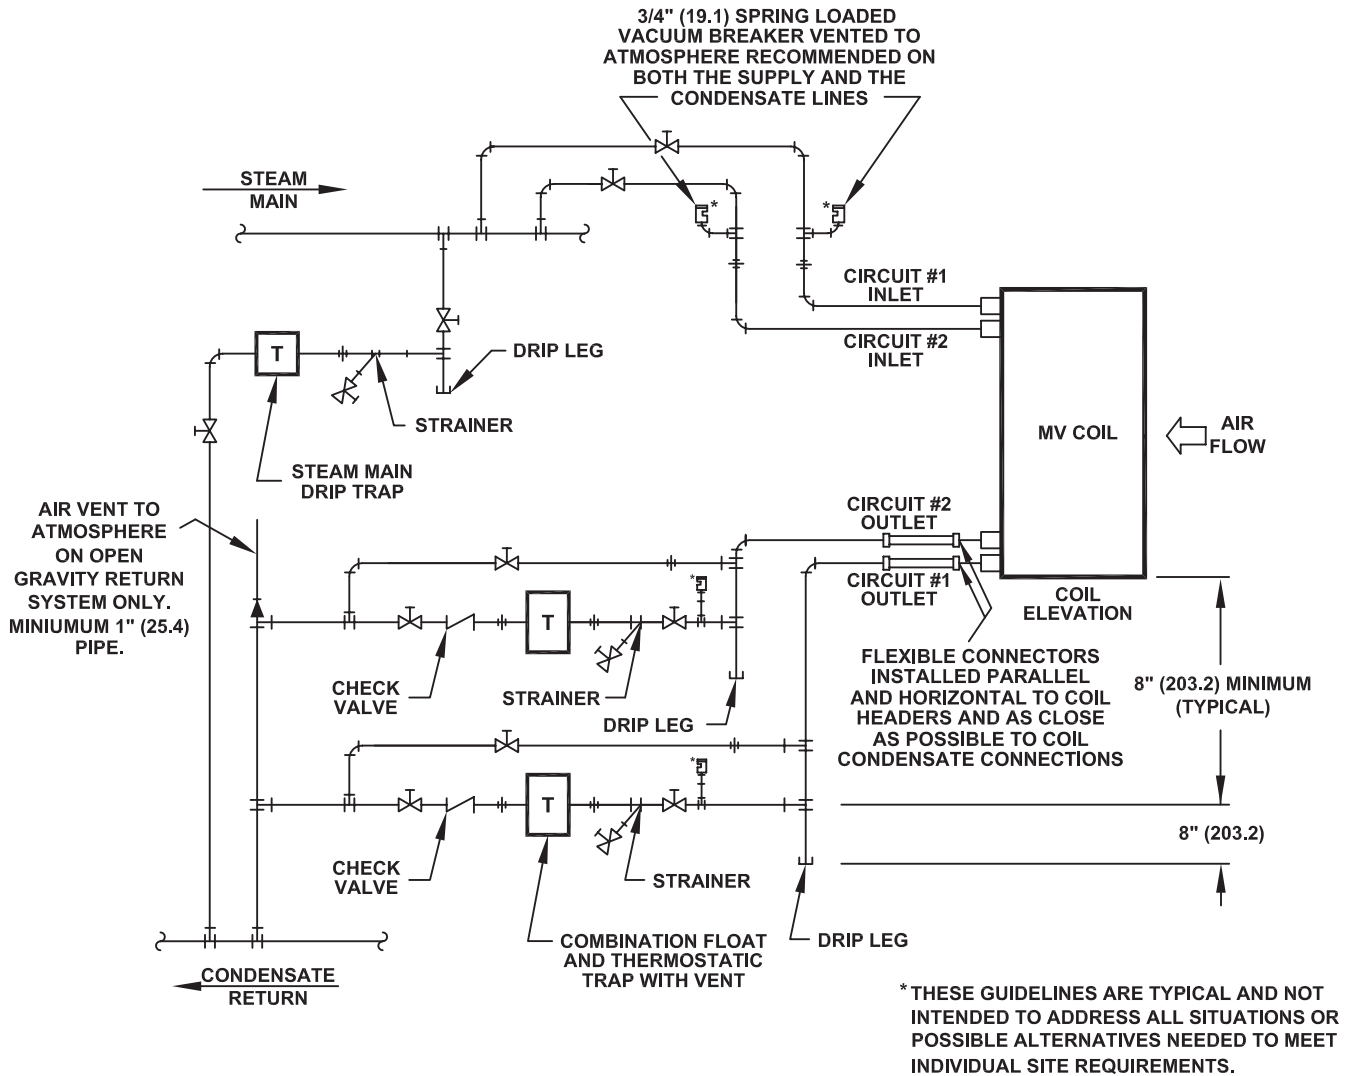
3/4" (19.1) SPRING LOADED VACUUM BREAKER VENTED TO ATMOSPHERE RECOMMENDED ON BOTH THE SUPPLY AND THE CONDENSATE LINES

STEAM MAIN

*

*

CIRCUIT #1 INLET

CIRCUIT #2 INLET

T

DRIP LEG

STRAINER

MV COIL

AIR FLOW

STEAM MAIN DRIP TRAP

AIR VENT TO ATMOSPHERE ON OPEN GRAVITY RETURN SYSTEM ONLY. MINIUMUM 1" (25.4) PIPE.

CIRCUIT #2 OUTLET

*

CIRCUIT #1 OUTLET

COIL ELEVATION

T

CHECK VALVE

STRAINER

DRIP LEG

FLEXIBLE CONNECTORS INSTALLED PARALLEL AND HORIZONTAL TO COIL HEADERS AND AS CLOSE AS POSSIBLE TO COIL CONDENSATE CONNECTIONS

8" (203.2) MINIMUM (TYPICAL)

*

T

8" (203.2)

CHECK VALVE

STRAINER

COMBINATION FLOAT AND THERMOSTATIC TRAP WITH VENT

DRIP LEG

CONDENSATE RETURN

* THESE GUIDELINES ARE TYPICAL AND NOT INTENDED TO ADDRESS ALL SITUATIONS OR POSSIBLE ALTERNATIVES NEEDED TO MEET INDIVIDUAL SITE REQUIREMENTS.